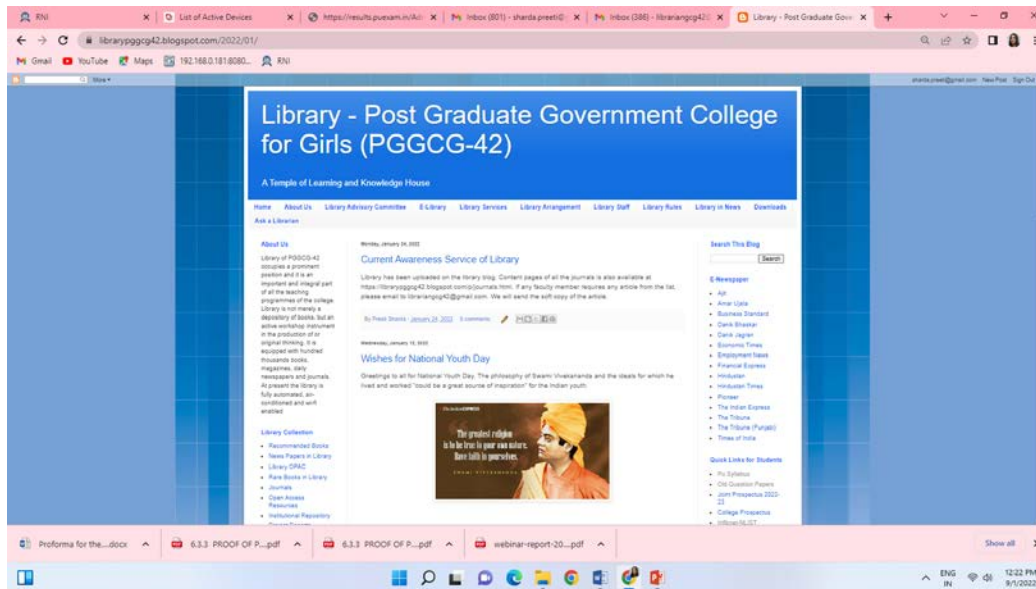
RNI | List of Active Devices | https://results.puexam.in/Ad | Inbox (801) - sharda.preeti@ | Inbox (386) - librariangcg42@ | Library - Post Graduate Gove

librarypggcg42.blogspot.com/2022/01/

Gmail YouTube Maps 192.168.0.181:8080... RNI

More

sharda.preeti@gmail.com New Post Sign Out

Library - Post Graduate Government College for Girls (PGGCG-42)

A Temple of Learning and Knowledge House

Home About Us Library Advisory Committee E-Library Library Services Library Arrangement Library Staff Library Rules Library in News Downloads Ask a Librarian

About Us

Library of PGGCG-42 occupies a prominent position and it is an important and integral part of all the teaching programmes of the college. Library is not merely a depository of books, but an active workshop instrument in the production of or original thinking. It is equipped with hundred thousands books, magazines, daily newspapers and journals. At present the library is fully automated, air-conditioned and wifi enabled.

Library Collection

- Recommended Books
- News Papers in Library
- Library OPAC
- Rare Books in Library
- Journals
- Open Access Resources
- Institutional Repository

Monday, January 24, 2022

Current Awareness Service of Library

Library has been uploaded on the library blog. Content pages of all the journals is also available at https://librarypggcg42.blogspot.com/p/journals.html. If any faculty member requires any article from the list, please email to librariangcg42@gmail.com. We will send the soft copy of the article.

By Preeti Sharma · January 24, 2022 0 comments

Wednesday, January 12, 2022

Wishes for National Youth Day

Greetings to all for National Youth Day. The philosophy of Swami Vivekananda and the ideals for which he lived and worked "could be a great source of inspiration" for the Indian youth.

The greatest religion is to be true to your own nature. Have faith in yourselves.
SWAMI VIVEKANANDA

Search This Blog

Search

E-Newspaper

- Ajit
- Amar Ujala
- Business Standard
- Dainik Bhaskar
- Dainik Jagran
- Economic Times
- Employment News
- Financial Express
- Hindustan
- Hindustan Times
- Pioneer
- The Indian Express
- The Tribune
- The Tribune (Punjabi)
- Times of India

Quick Links for Students

- PU Syllabus
- Old Question Papers
- Joint Prospectus 2022-23
- College Prospectus
- Inflibnet NLIST

Proforma for the....docx | 6.3.3 PROOF OF P....pdf | 6.3.3 PROOF OF P....pdf | webinar-report-20....pdf

Show all

ENG IN 12:22 PM 9/1/2022